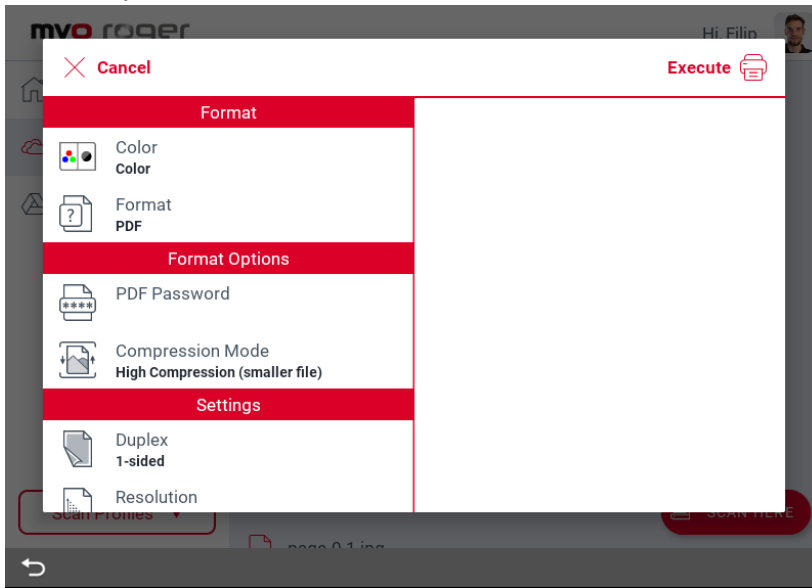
myq roger

Hi Filip

Cancel

Execute

Format

Color
Color

Format
PDF

Format Options

****

PDF Password

Compression Mode
High Compression (smaller file)

Settings

Duplex
1-sided

Resolution

Scan Profiles

SCAN HERE

page 0 1.jpg